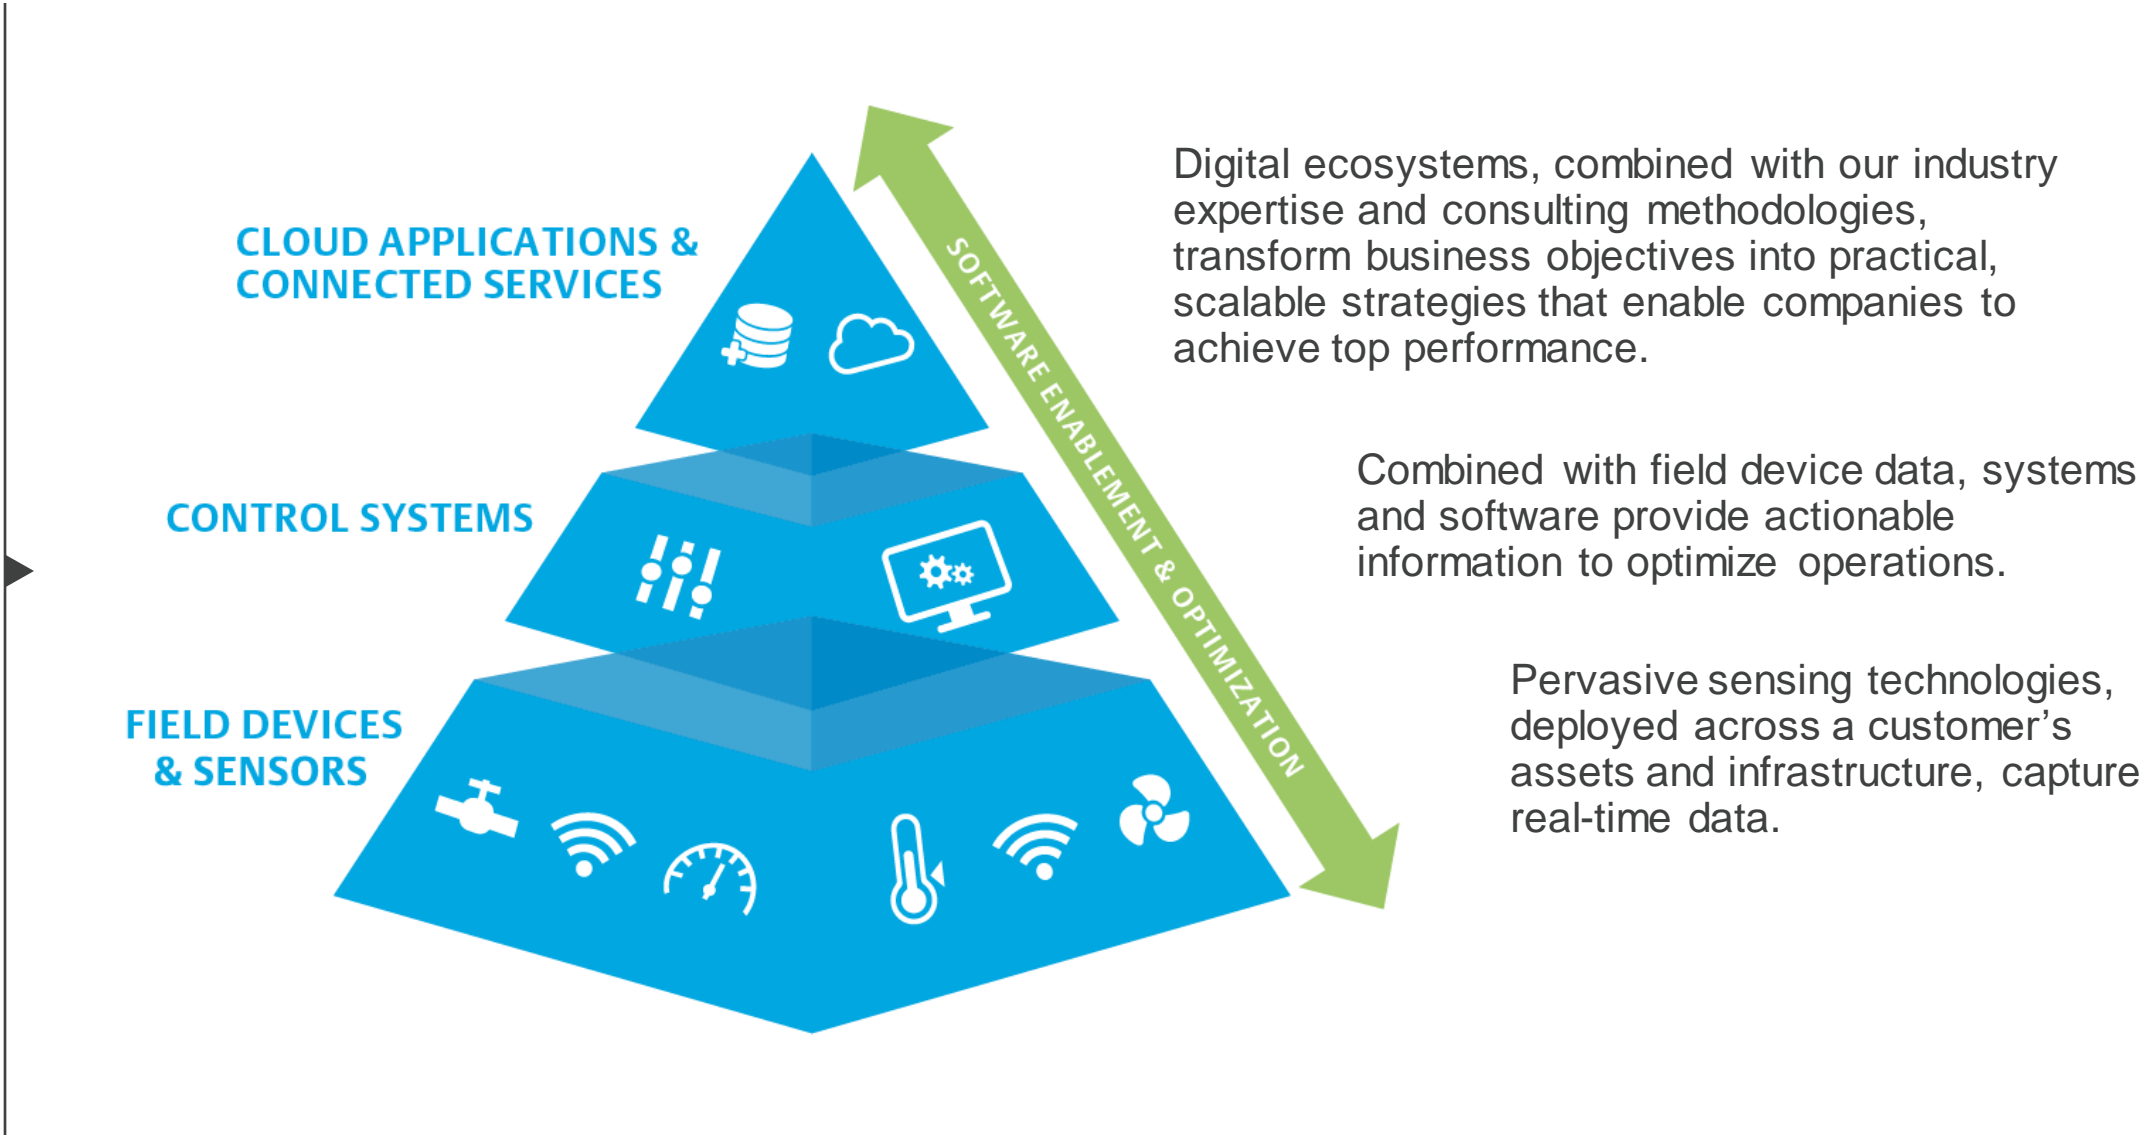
CLOUD APPLICATIONS & CONNECTED SERVICES

CONTROL SYSTEMS

FIELD DEVICES & SENSORS

SOFTWARE ENABLEMENT & OPTIMIZATION

Digital ecosystems, combined with our industry expertise and consulting methodologies, transform business objectives into practical, scalable strategies that enable companies to achieve top performance.

Combined with field device data, systems and software provide actionable information to optimize operations.

Pervasive sensing technologies, deployed across a customer's assets and infrastructure, capture real-time data.